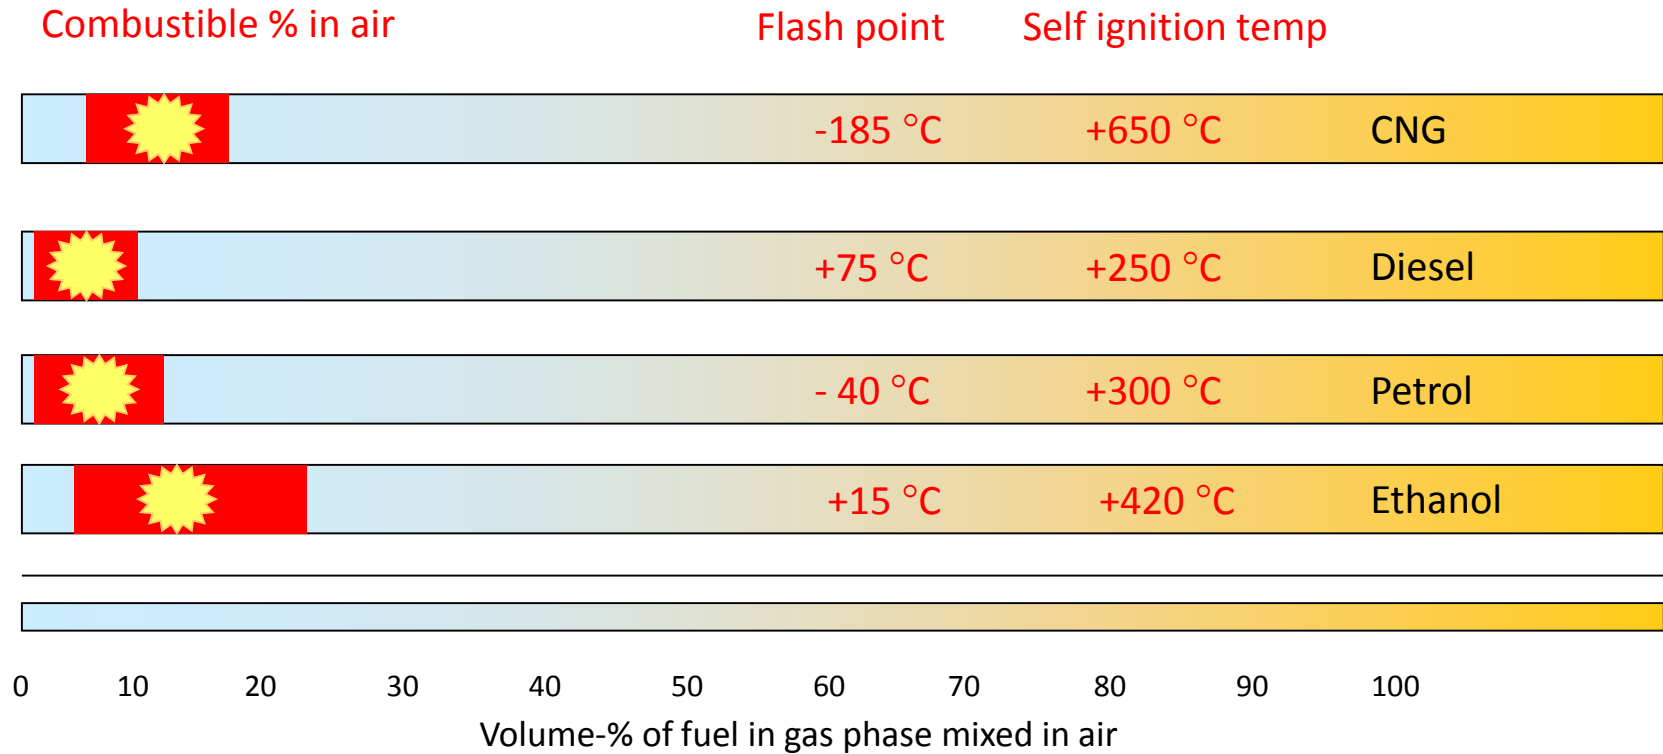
Combustible % in air

Flash point

Self ignition temp

-185 °C +650 °C CNG

+75 °C +250 °C Diesel

- 40 °C +300 °C Petrol

+15 °C +420 °C Ethanol

0 10 20 30 40 50 60 70 80 90 100

Volume-% of fuel in gas phase mixed in air